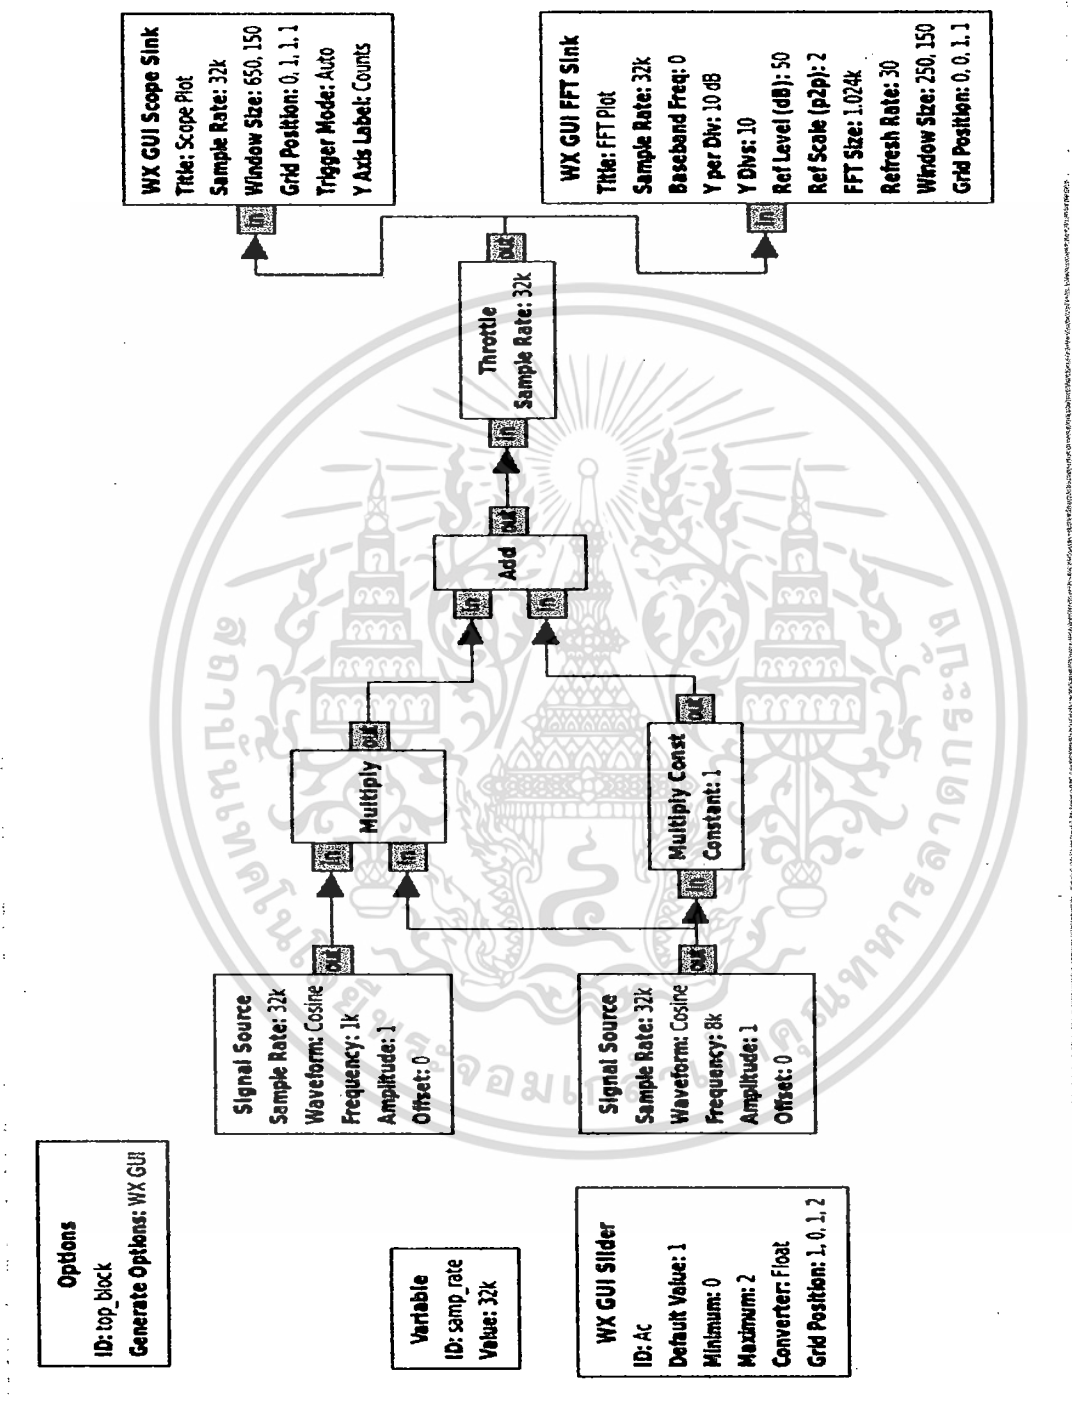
Options
ID: top_block
Generate Options: WX GUI

Variable
ID: samp_rate
Value: 32k

WX GUI Slider
ID: Ac
Default Value: 1
Minimum: 0
Maximum: 2
Converter: Float
Grid Position: 1, 0, 1, 2

Signal Source
Sample Rate: 32k
Waveform: Cosine
Frequency: 1k
Amplitude: 1
Offset: 0

out

Signal Source
Sample Rate: 32k
Waveform: Cosine
Frequency: 8k
Amplitude: 1
Offset: 0

out

in
in
Multiply
out

in
Multiply Const
Constant: 1
out

in
in
Add
out

in
Throttle
Sample Rate: 32k
out

in
WX GUI Scope Sink
Title: Scope Plot
Sample Rate: 32k
Window Size: 650, 150
Grid Position: 0, 1, 1, 1
Trigger Mode: Auto
Y Axis Label: Counts

in
WX GUI FFT Sink
Title: FFT Plot
Sample Rate: 32k
Baseband Freq: 0
Y per Div: 10 dB
Y Divs: 10
Ref Level (dB): 50
Ref Scale (p2p): 2
FFT Size: 1.024k
Refresh Rate: 30
Window Size: 250, 150
Grid Position: 0, 0, 1, 1